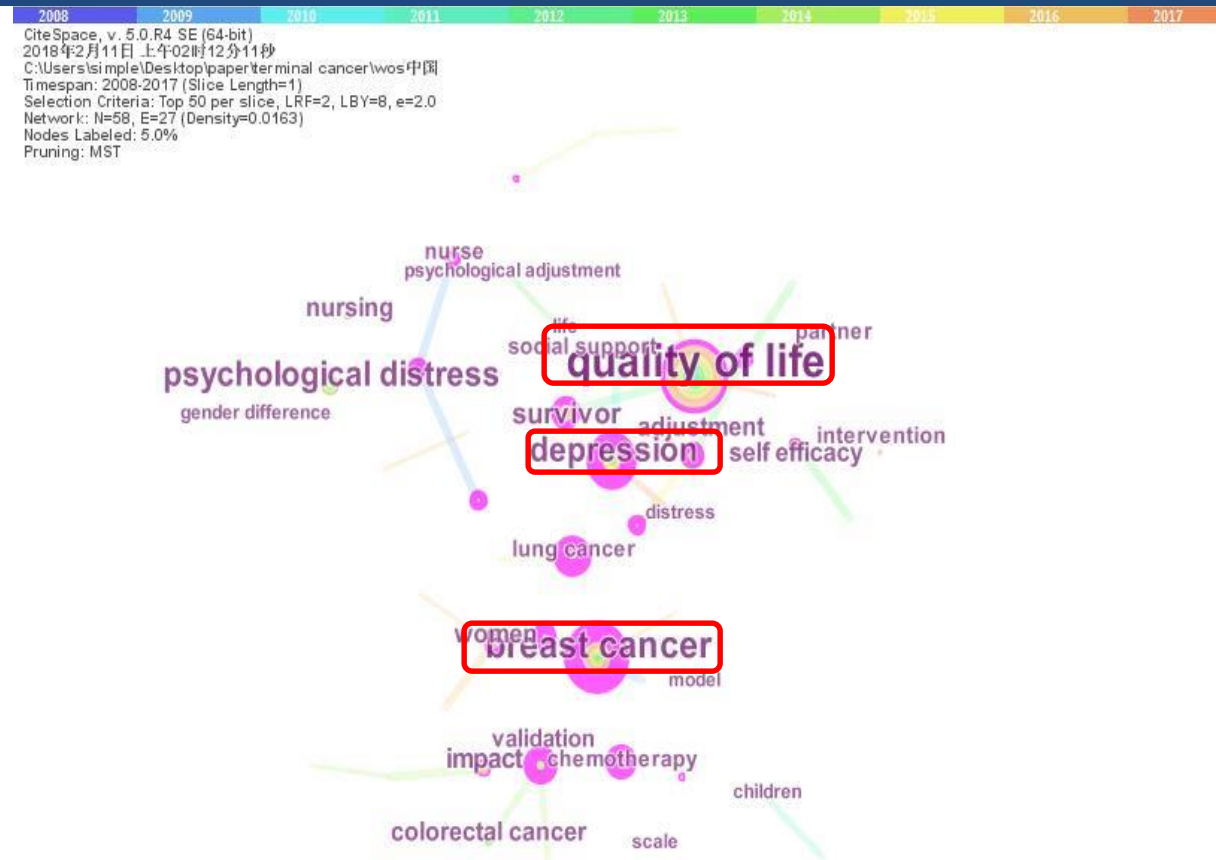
2008 2009 2010 2011 2012 2013 2014 2015 2016 2017

CiteSpace, v. 5.0.R4 SE (64-bit)
2018年2月11日 上午02时12分11秒
C:\Users\simple\Desktop\paper\terminal cancer\wos中国
Timespan: 2008-2017 (Slice Length=1)
Selection Criteria: Top 50 per slice, LRF=2, LBY=8, e=2.0
Network: N=58, E=27 (Density=0.0163)
Nodes Labeled: 5.0%
Pruning: MST

nurse
psychological adjustment
nursing
life
partner
social support
quality of life
psychological distress
gender difference
survivor
adjustment
intervention
depression
self efficacy
distress
lung cancer
women
breast cancer
model
validation
impact
chemotherapy
children
colorectal cancer
scale